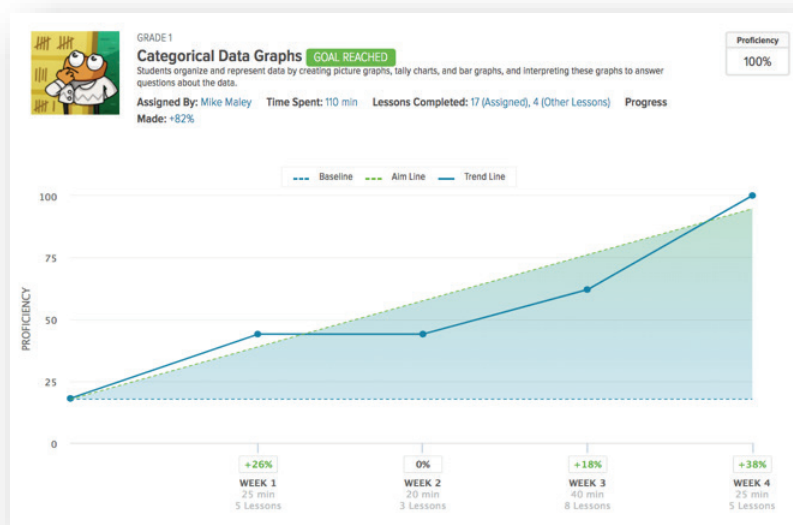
GRADE 1

Categorical Data Graphs GOAL REACHED

Students organize and represent data by creating picture graphs, tally charts, and bar graphs, and interpreting these graphs to answer questions about the data.

Assigned By: Mike Maley Time Spent: 110 min Lessons Completed: 17 (Assigned), 4 (Other Lessons) Progress Made: +82%

Proficiency
100%

Baseline Aim Line Trend Line

100
75
50
25
0

PROFICIENCY

+26%
WEEK 1
25 min
5 Lessons

0%
WEEK 2
20 min
3 Lessons

+18%
WEEK 3
40 min
8 Lessons

+38%
WEEK 4
25 min
5 Lessons